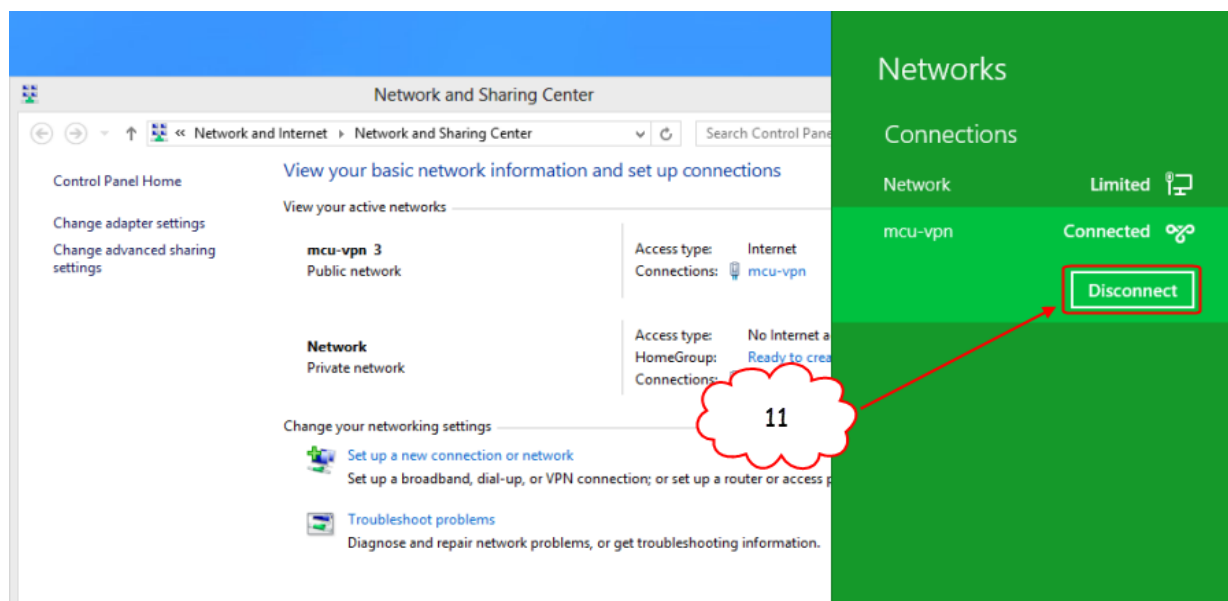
Network and Sharing Center

« Network and Internet › Network and Sharing Center

Search Control Pane

Control Panel Home

Change adapter settings

Change advanced sharing settings

View your basic network information and set up connections

View your active networks

mcu-vpn 3
Public network

Access type: Internet
Connections: mcu-vpn

Network
Private network

Access type: No Internet a
HomeGroup: Ready to crea
Connections:

Change your networking settings

Set up a new connection or network
Set up a broadband, dial-up, or VPN connection; or set up a router or access p

Troubleshoot problems
Diagnose and repair network problems, or get troubleshooting information.

11

Networks

Connections

Network Limited

mcu-vpn Connected

Disconnect